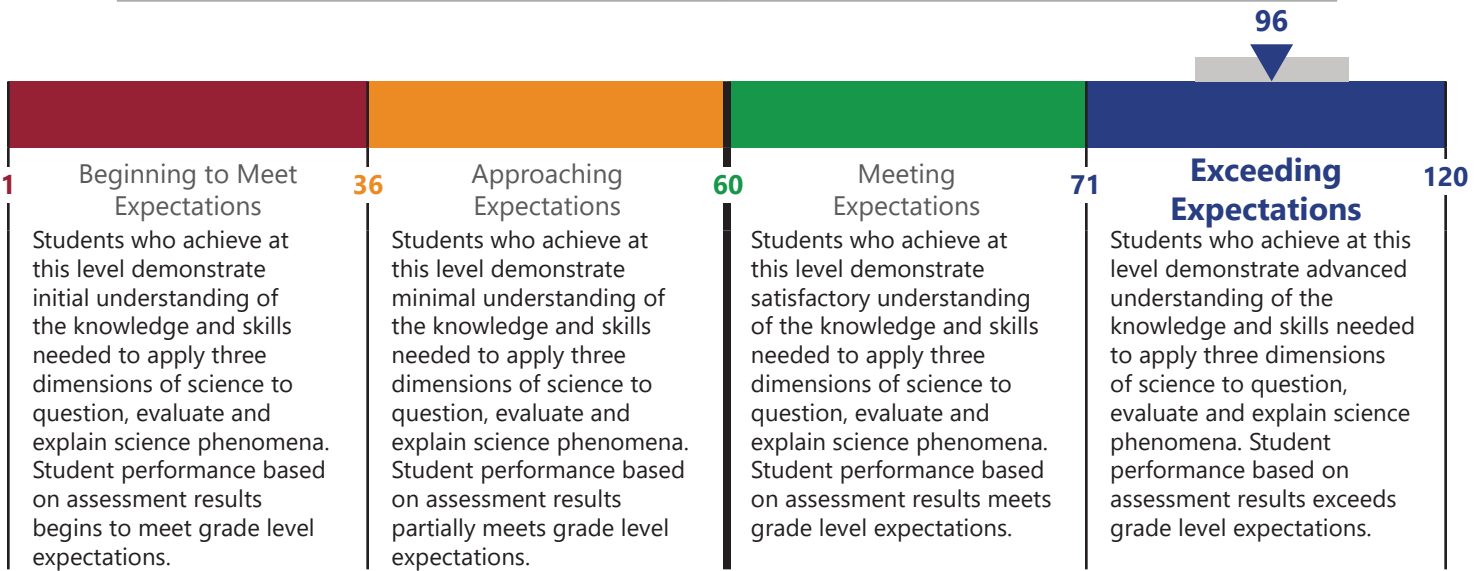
96

1

Beginning to Meet Expectations

Students who achieve at this level demonstrate initial understanding of the knowledge and skills needed to apply three dimensions of science to question, evaluate and explain science phenomena. Student performance based on assessment results begins to meet grade level expectations.

36

Approaching Expectations

Students who achieve at this level demonstrate minimal understanding of the knowledge and skills needed to apply three dimensions of science to question, evaluate and explain science phenomena. Student performance based on assessment results partially meets grade level expectations.

60

Meeting Expectations

Students who achieve at this level demonstrate satisfactory understanding of the knowledge and skills needed to apply three dimensions of science to question, evaluate and explain science phenomena. Student performance based on assessment results meets grade level expectations.

71

Exceeding Expectations

Students who achieve at this level demonstrate advanced understanding of the knowledge and skills needed to apply three dimensions of science to question, evaluate and explain science phenomena. Student performance based on assessment results exceeds grade level expectations.

120